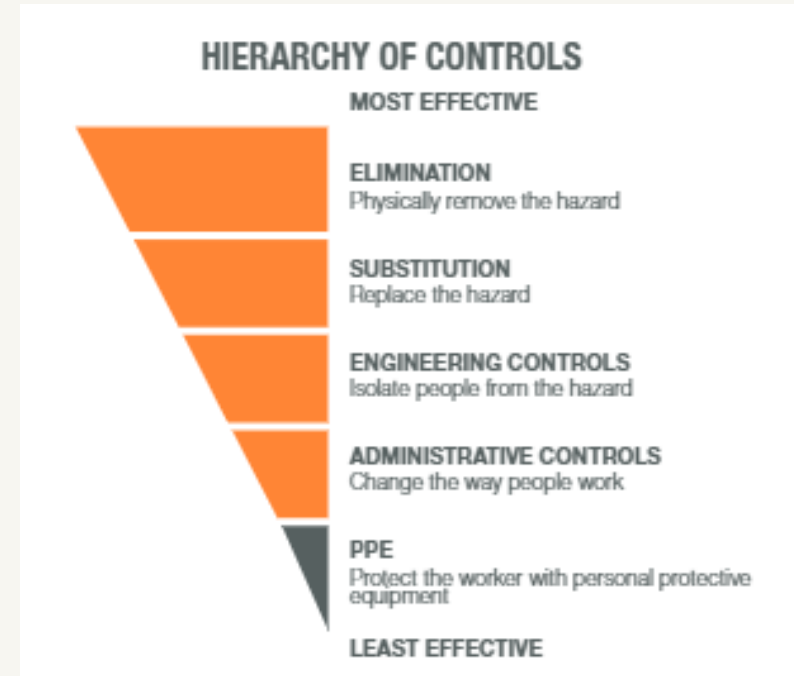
HIERARCHY OF CONTROLS

MOST EFFECTIVE

ELIMINATION
Physically remove the hazard

SUBSTITUTION
Replace the hazard

ENGINEERING CONTROLS
Isolate people from the hazard

ADMINISTRATIVE CONTROLS
Change the way people work

PPE
Protect the worker with personal protective equipment

LEAST EFFECTIVE